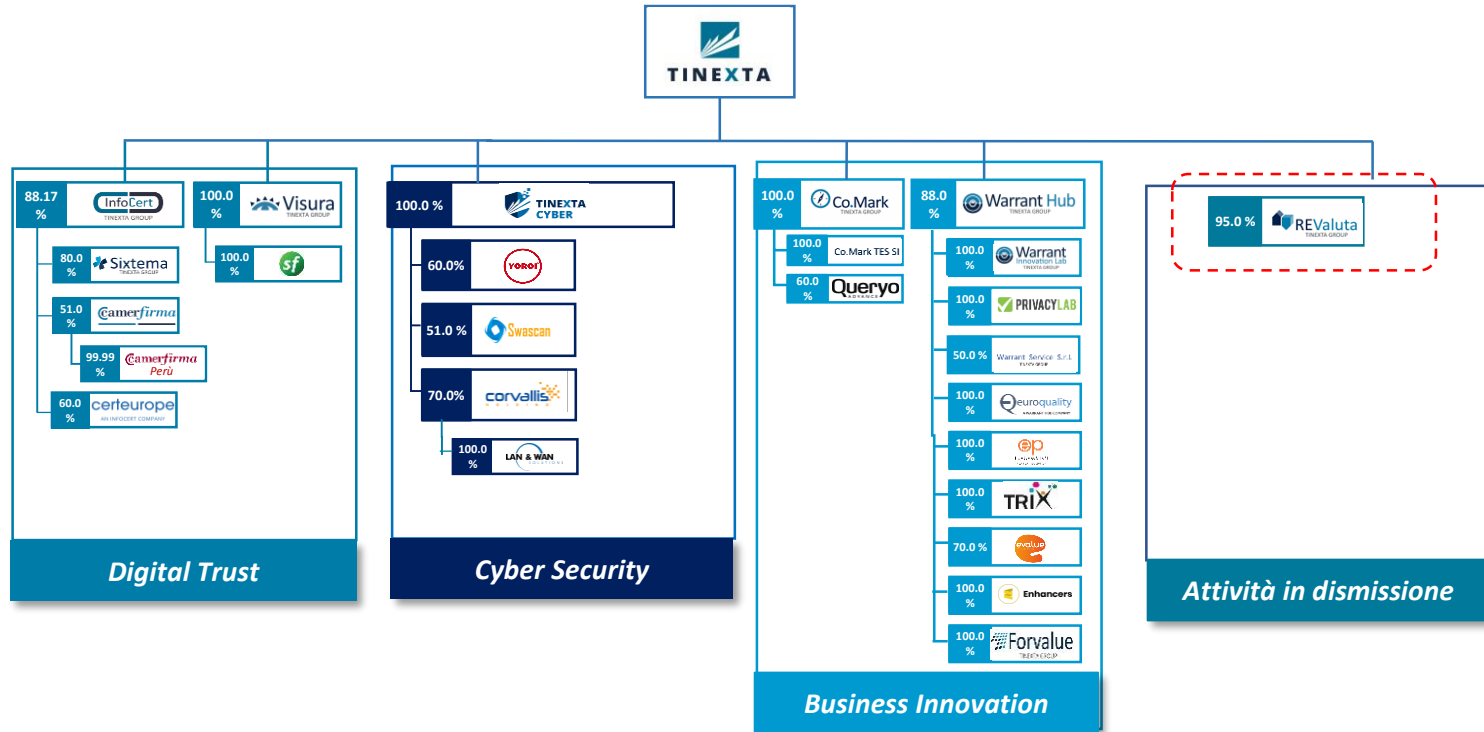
TINEXTA

88.17 % InfoCert TINEXTA GROUP
100.0 % Visura TINEXTA GROUP
80.0 % Sixtema TINEXTA GROUP
100.0 % sf
51.0 % Camerfirma
99.99 % Camerfirma Perù
60.0 % certeurope AN INFOCERT COMPANY

Digital Trust

100.0 % TINEXTA CYBER
60.0% YOROI
51.0 % Swascan
70.0% corvallis
100.0 % LAN & WAN SOLUTIONS

Cyber Security

100.0 % Co.Mark TINEXTA GROUP
100.0 % Co.Mark TES SI
60.0 % Queryo ADVANCE
88.0 % Warrant Hub TINEXTA GROUP
100.0 % Warrant Innovation Lab TINEXTA GROUP
100.0 % PRIVACYLAB
50.0 % Warrant Service S.r.l.
100.0 % euroquality
100.0 % ep
100.0 % TRIX
70.0 % evalue
100.0 % Enhancers
100.0 % Forvalue TINEXTA GROUP

Business Innovation

95.0 % REValuta TINEXTA GROUP

Attività in dismissione